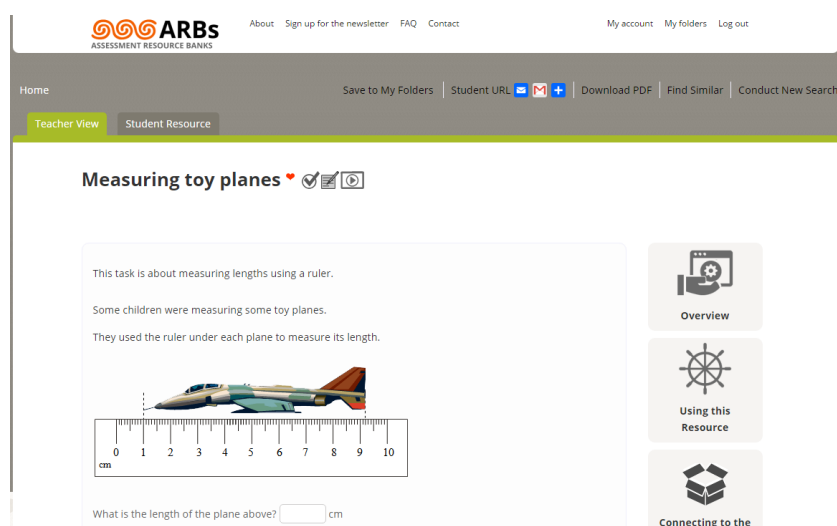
ARBs
ASSESSMENT RESOURCE BANKS

About Sign up for the newsletter FAQ Contact

My account My folders Log out

Home

Save to My Folders | Student URL | Download PDF | Find Similar | Conduct New Search

Teacher View

Student Resource

Measuring toy planes

This task is about measuring lengths using a ruler.

Some children were measuring some toy planes.

They used the ruler under each plane to measure its length.

0 1 2 3 4 5 6 7 8 9 10
cm

What is the length of the plane above? cm

Overview

Using this Resource

Connecting to the